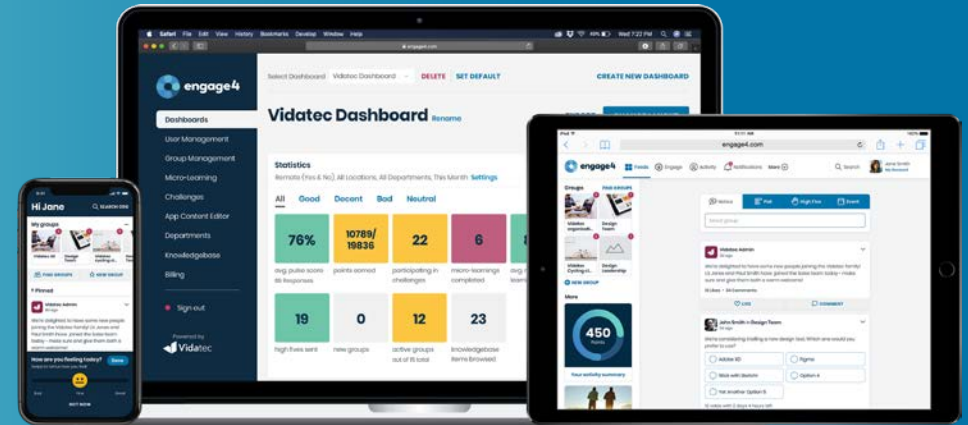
Safari File Edit View History Bookmarks Develop Window Help

engage4

Dashboards
User Management
Group Management
Micro-Learning
Challenges
App Content Editor
Departments
Knowledgebase
Billing

Sign out

Powered by
Vidatec

Select Dashboard Vidatec Dashboard DELETE SET DEFAULT CREATE NEW DASHBOARD

Vidatec Dashboard Rename

Statistics
Remote (Yes & No), All Locations, All Departments, This Month Settings

All Good Decent Bad Neutral

| 76% | 10789/19836 | 22 | 6 |
|---|---|---|---|
| avg. pulse score | points earned | participating in challenges | micro-learnings completed |

| 19 | 0 | 12 | 23 |
|---|---|---|---|
| high fives sent | new groups | active groups out of 15 total | knowledgebase items browsed |

Hi Jane
SEARCH
My groups
FIND GROUPS NEW GROUP
Pinned
Vidatec Admin
How are you feeling today? Done
NOT NOW

engage4.com
engage4 Feeds Engage Activity Notifications More Search Jane Smith
Groups FIND GROUPS
Vidatec organisation
Design Team
Vidatec Cycling
Design Leadership
NEW GROUP
More
450 Points
Your activity summary
Notice Poll High Five Event
Select group
Vidatec Admin
LIKE COMMENT
John Smith in Design Team
Adobe XD
Figma
Work with Sketch
Option 4
Yet Another Option 5